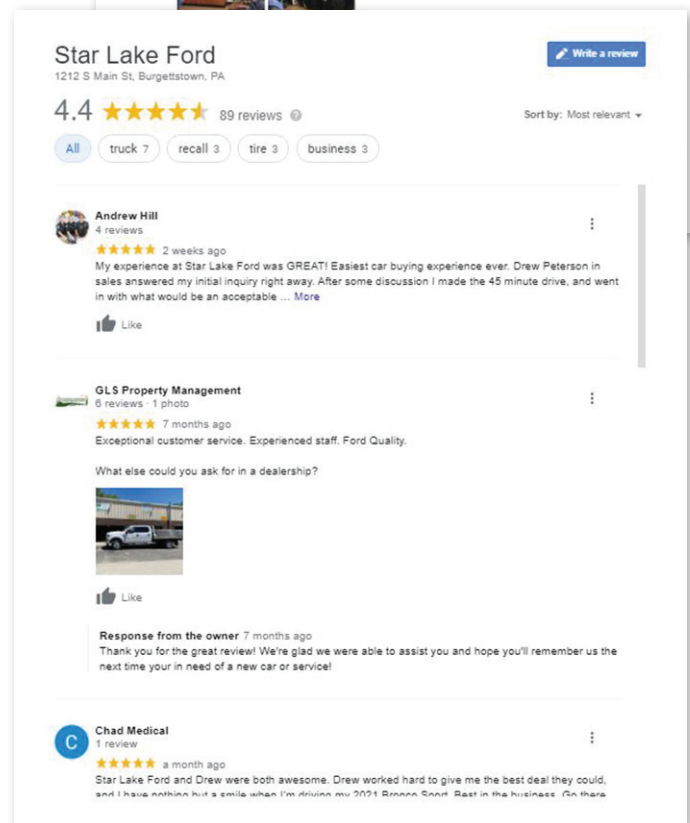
Star Lake Ford
1212 S Main St, Burgettstown, PA

Write a review

4.4 ★★★★★ 89 reviews

Sort by: Most relevant

All truck 7 recall 3 tire 3 business 3

Andrew Hill
4 reviews
★★★★★ 2 weeks ago
My experience at Star Lake Ford was GREAT! Easiest car buying experience ever. Drew Peterson in sales answered my initial inquiry right away. After some discussion I made the 45 minute drive, and went in with what would be an acceptable ... More

Like

GLS Property Management
6 reviews · 1 photo
★★★★★ 7 months ago
Exceptional customer service. Experienced staff. Ford Quality.

What else could you ask for in a dealership?

Like

Response from the owner 7 months ago
Thank you for the great review! We're glad we were able to assist you and hope you'll remember us the next time your in need of a new car or service!

C
Chad Medical
1 review
★★★★★ a month ago
Star Lake Ford and Drew were both awesome. Drew worked hard to give me the best deal they could, and I have nothing but a smile when I'm driving my 2021 Bronco Sport. Best in the business. Go there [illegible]